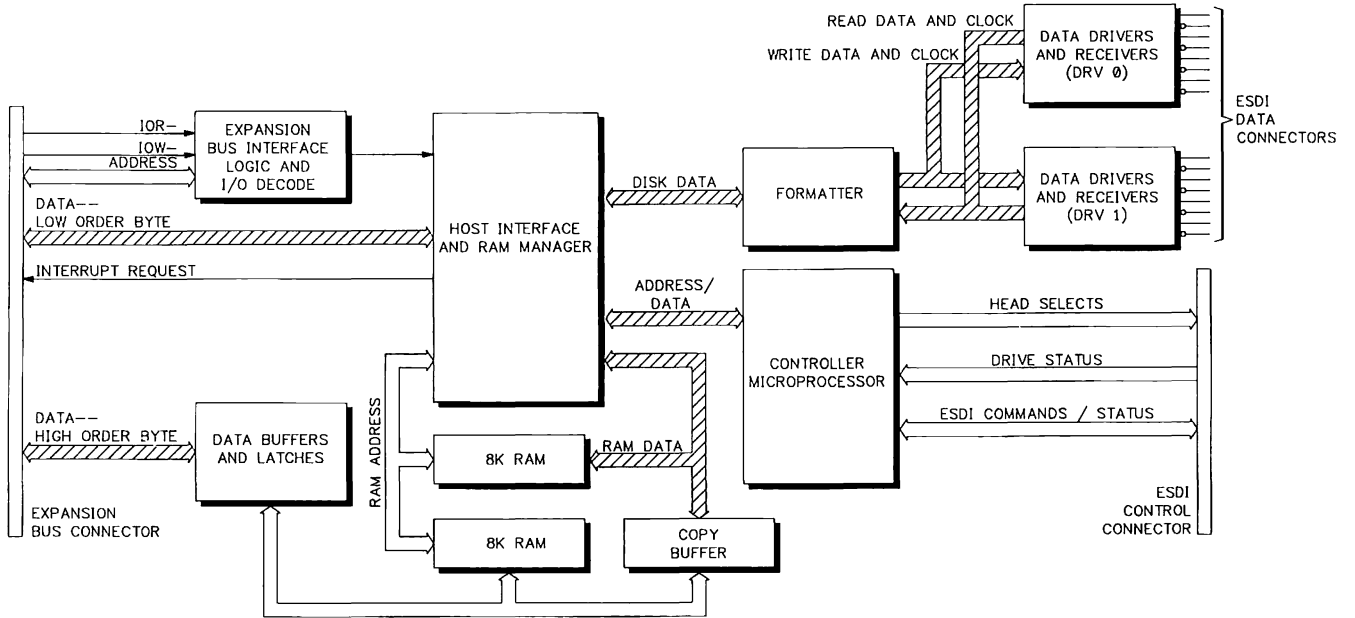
READ DATA AND CLOCK

WRITE DATA AND CLOCK

DATA DRIVERS AND RECEIVERS (DRV 0)

ESDI DATA CONNECTORS

IOR–

IOW–

ADDRESS

EXPANSION BUS INTERFACE LOGIC AND I/O DECODE

HOST INTERFACE AND RAM MANAGER

DISK DATA

FORMATTER

DATA DRIVERS AND RECEIVERS (DRV 1)

DATA-- LOW ORDER BYTE

INTERRUPT REQUEST

ADDRESS/ DATA

HEAD SELECTS

CONTROLLER MICROPROCESSOR

DRIVE STATUS

ESDI COMMANDS / STATUS

DATA-- HIGH ORDER BYTE

DATA BUFFERS AND LATCHES

RAM ADDRESS

RAM DATA

8K RAM

8K RAM

COPY BUFFER

EXPANSION BUS CONNECTOR

ESDI CONTROL CONNECTOR